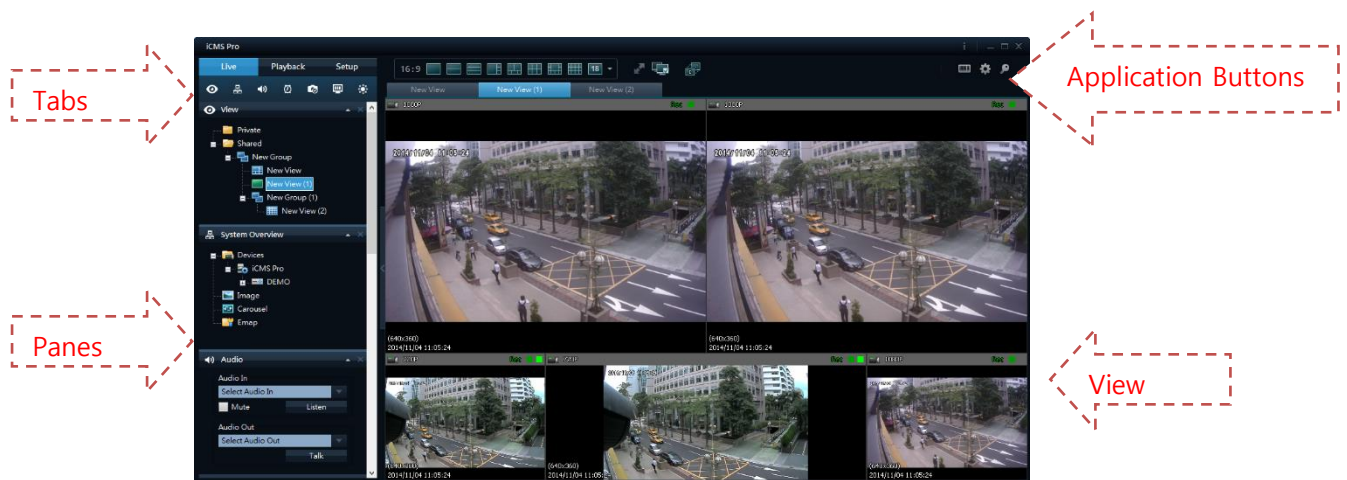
Tabs

Panes

Application Buttons

View

iCMS Pro

Live Playback Setup

View

Private

Shared

New Group

New View

New View (1)

New Group (1)

New View (2)

System Overview

Devices

iCMS Pro

DEMO

Image

Carousel

Emap

Audio

Audio In

Select Audio In

Mute Listen

Audio Out

Select Audio Out

Talk

16:9 18

New View New View (1) New View (2)

1080P Rec

1080P Rec

2014/11/04 11:05:24

2014/11/04 11:05:24

(640x360)
2014/11/04 11:05:24

(640x360)
2014/11/04 11:05:24

Rec Rec Rec

(640x360)
2014/11/04 11:05:24

(640x360)
2014/11/04 11:05:2

(640x360)
2014/11/04 11:05:24